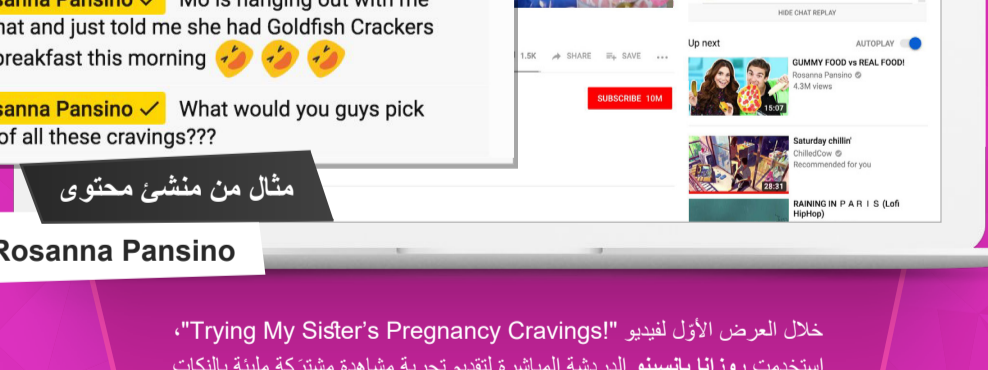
sanna Pansino ✓ Mo is hanging out with me
hat and just told me she had Goldfish Crackers
breakfast this morning

sanna Pansino ✓ What would you guys pick
of all these cravings???

مثال من منشئ محتوى

Rosanna Pansino

1.5K SHARE SAVE ...

SUBSCRIBE 10M

HIDE CHAT REPLAY

Up next

AUTOPLAY

GUMMY FOOD vs REAL FOOD!
Rosanna Pansino
4.3M views
15:07

Saturday chillin'
ChilledCow
Recommended for you
28:31

RAINING IN P A R I S (Lofi HipHop)

خلال العرض الأوّل لفيديو "Trying My Sister's Pregnancy Cravings!"،
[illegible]